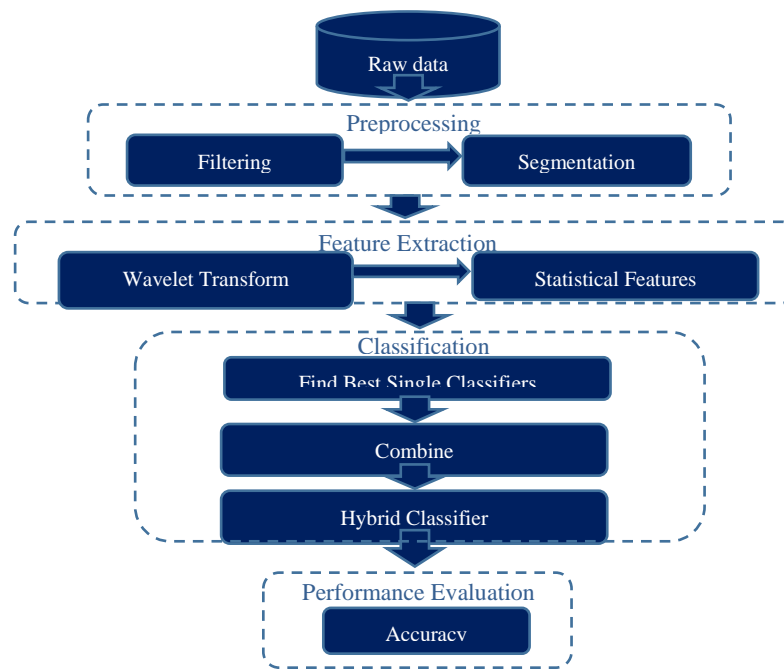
Raw data

Preprocessing

Filtering

Segmentation

Feature Extraction

Wavelet Transform

Statistical Features

Classification

Find Best Single Classifiers

Combine

Hybrid Classifier

Performance Evaluation

Accuracy